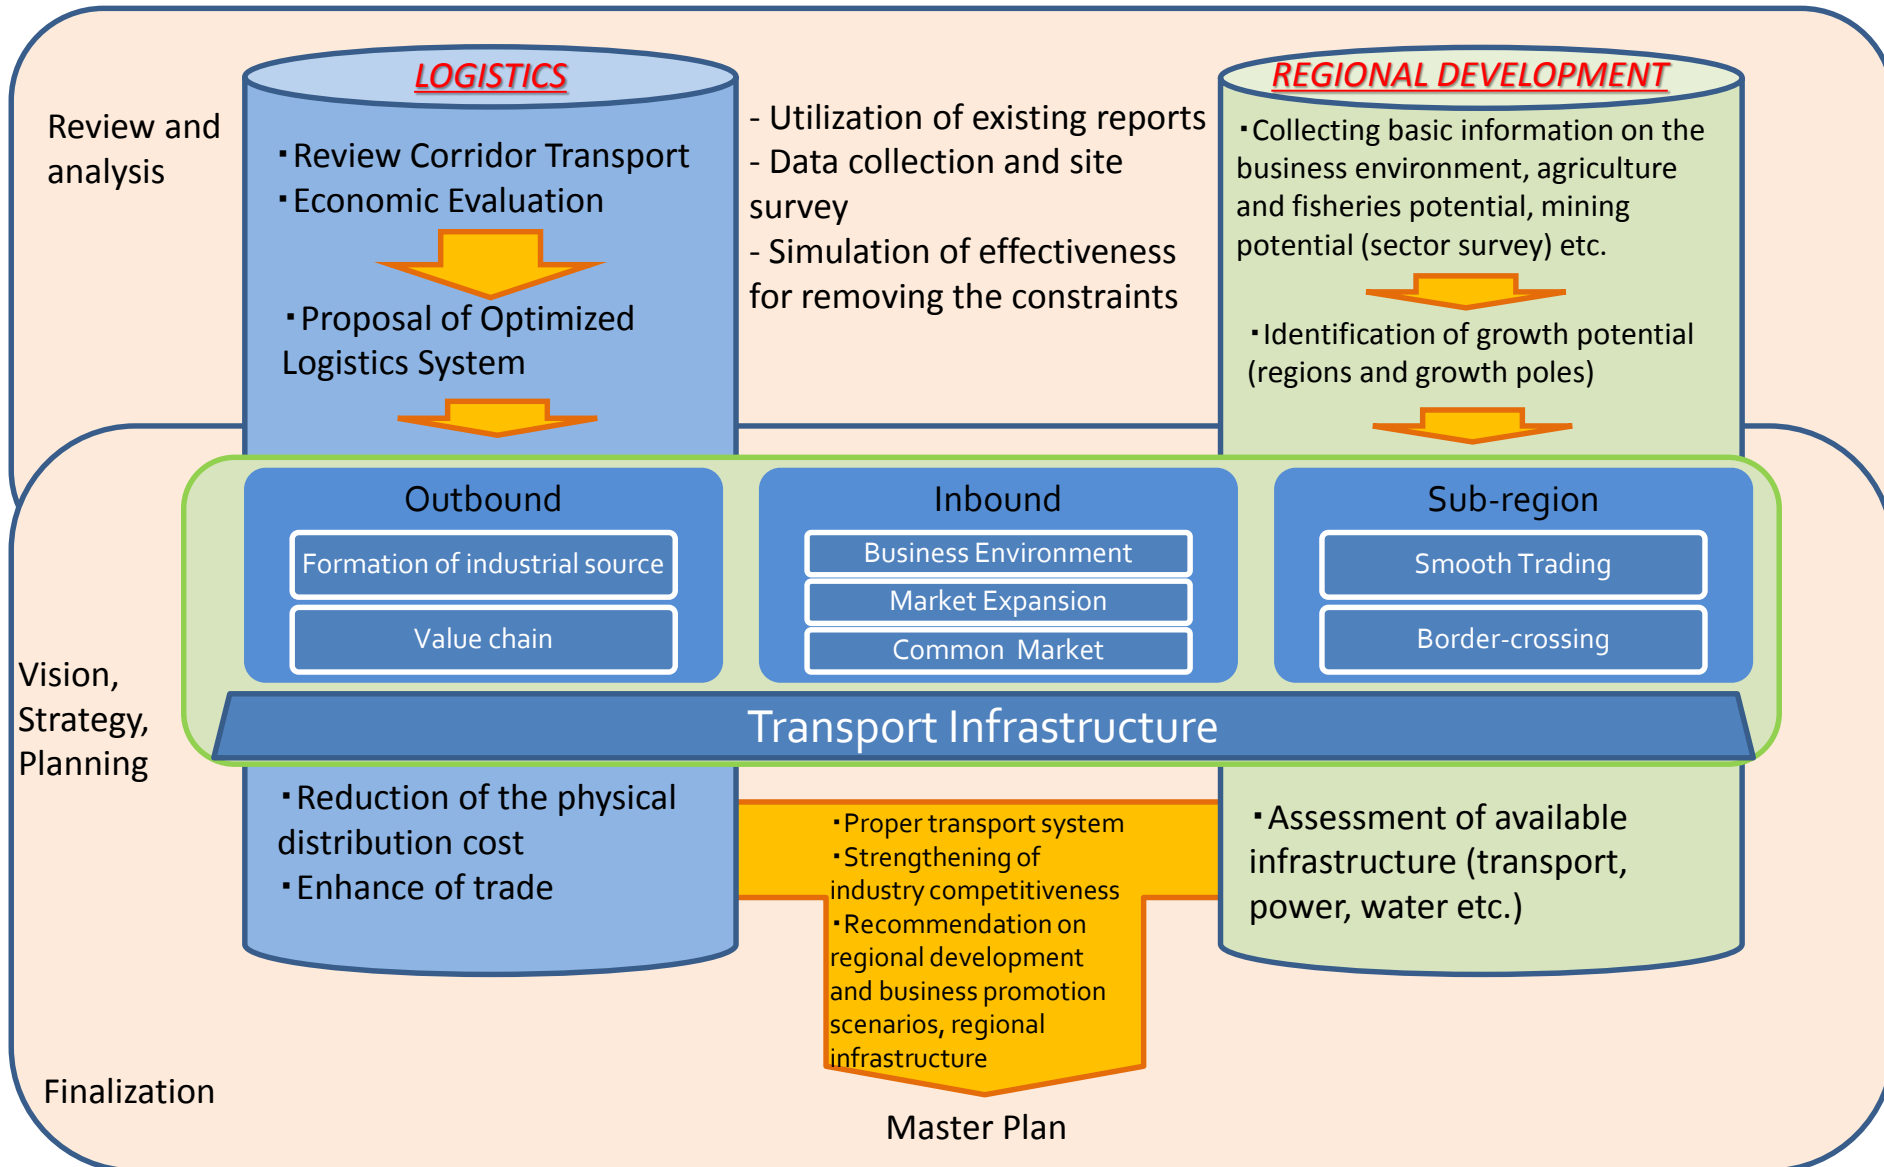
Review and analysis

LOGISTICS

・Review Corridor Transport
・Economic Evaluation

・Proposal of Optimized Logistics System

- Utilization of existing reports
- Data collection and site survey
- Simulation of effectiveness for removing the constraints

REGIONAL DEVELOPMENT

・Collecting basic information on the business environment, agriculture and fisheries potential, mining potential (sector survey) etc.

・Identification of growth potential (regions and growth poles)

Outbound

Formation of industrial source

Value chain

Inbound

Business Environment

Market Expansion

Common Market

Sub-region

Smooth Trading

Border-crossing

Vision, Strategy, Planning

Transport Infrastructure

・Reduction of the physical distribution cost
・Enhance of trade

・Proper transport system
・Strengthening of industry competitiveness
・Recommendation on regional development and business promotion scenarios, regional infrastructure

・Assessment of available infrastructure (transport, power, water etc.)

Finalization

Master Plan